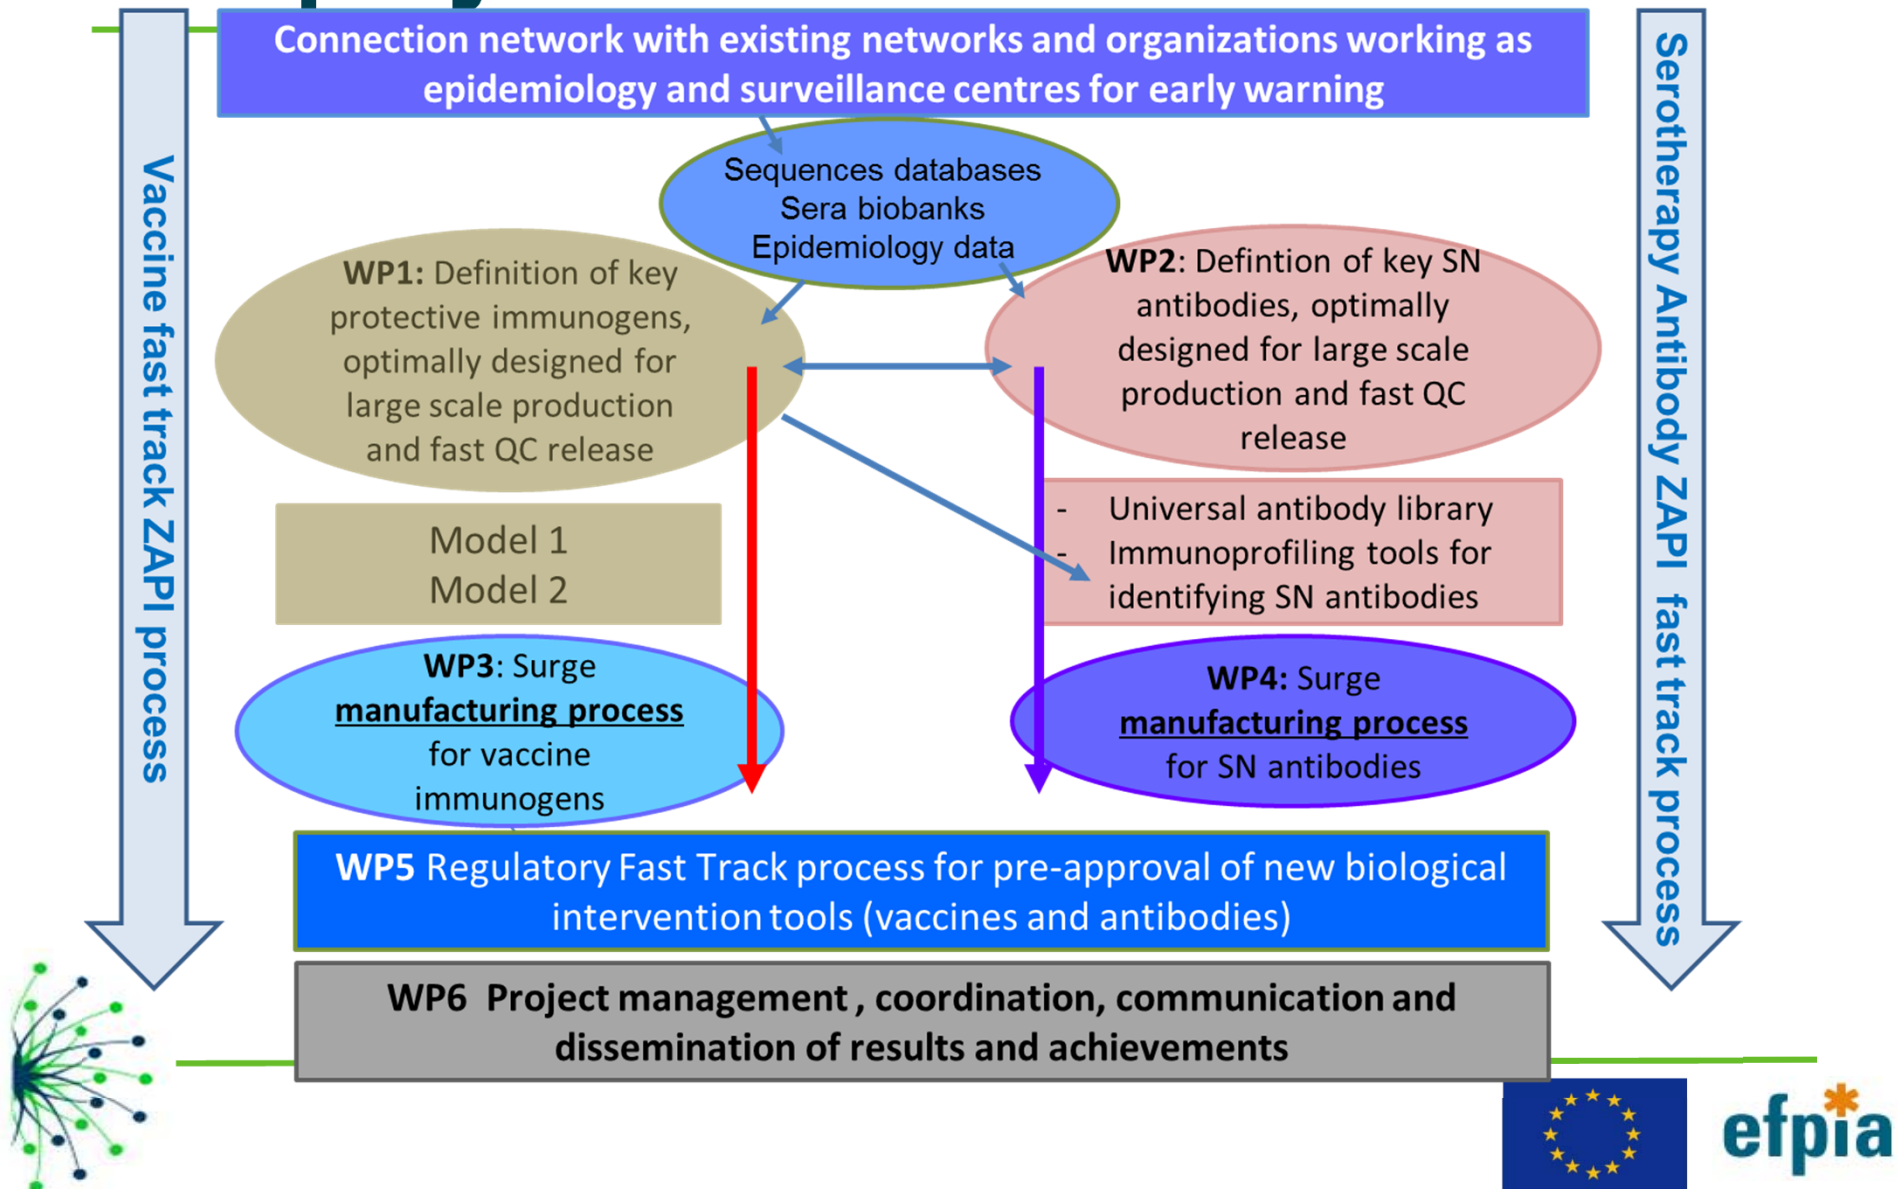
Connection network with existing networks and organizations working as epidemiology and surveillance centres for early warning

Vaccine fast track ZAPI process

Serotherapy Antibody ZAPI fast track process

Sequences databases
Sera biobanks
Epidemiology data

**WP1:** Definition of key protective immunogens, optimally designed for large scale production and fast QC release

**WP2**: Defintion of key SN antibodies, optimally designed for large scale production and fast QC release

Model 1
Model 2

- Universal antibody library
- Immunoprofiling tools for identifying SN antibodies

**WP3**: Surge **manufacturing process** for vaccine immunogens

**WP4:** Surge **manufacturing process** for SN antibodies

**WP5** Regulatory Fast Track process for pre-approval of new biological intervention tools (vaccines and antibodies)

WP6 Project management , coordination, communication and dissemination of results and achievements

efpia